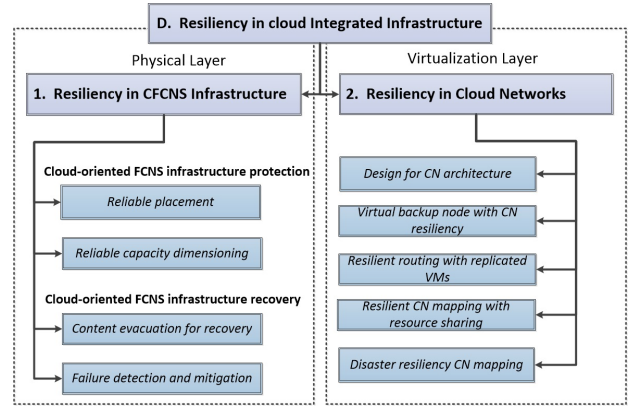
D. Resiliency in cloud Integrated Infrastructure

Physical Layer

1. Resiliency in CFCNS Infrastructure

Cloud-oriented FCNS infrastructure protection

Reliable placement

Reliable capacity dimensioning

Cloud-oriented FCNS infrastructure recovery

Content evacuation for recovery

Failure detection and mitigation

Virtualization Layer

2. Resiliency in Cloud Networks

Design for CN architecture

Virtual backup node with CN resiliency

Resilient routing with replicated VMs

Resilient CN mapping with resource sharing

Disaster resiliency CN mapping